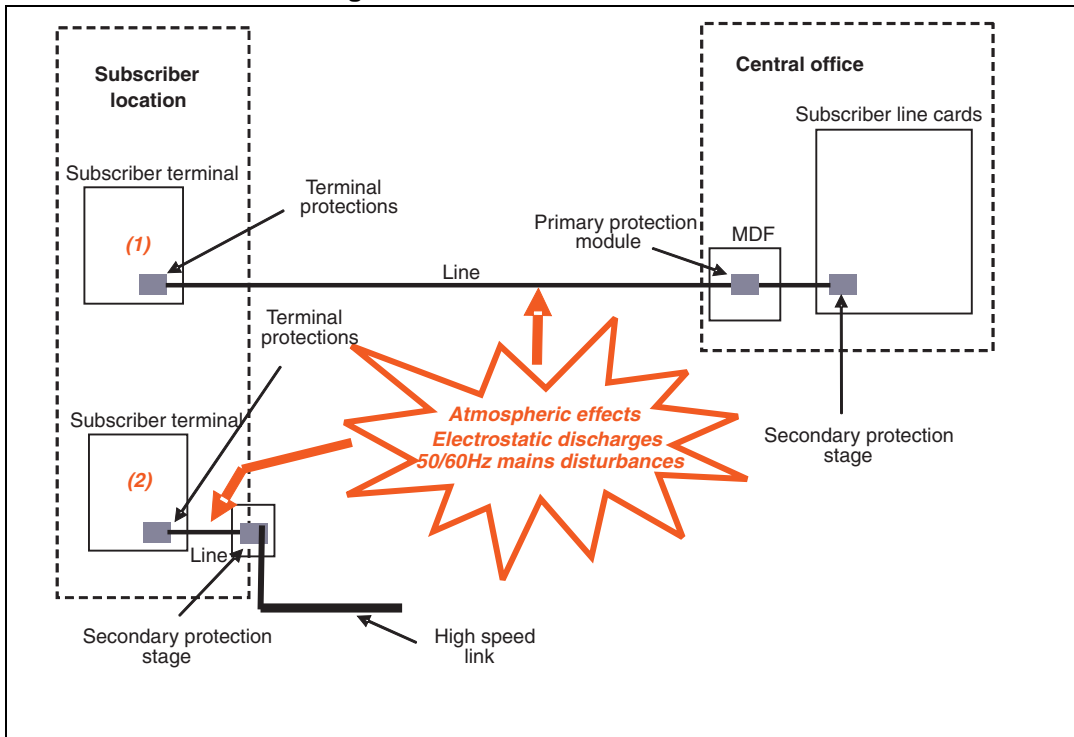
Subscriber location

Central office

Subscriber line cards

Subscriber terminal

Terminal protections

(1)

Primary protection module

MDF

Line

Terminal protections

Subscriber terminal

(2)

Atmospheric effects
Electrostatic discharges
50/60Hz mains disturbances

Secondary protection stage

Line

Secondary protection stage

High speed link